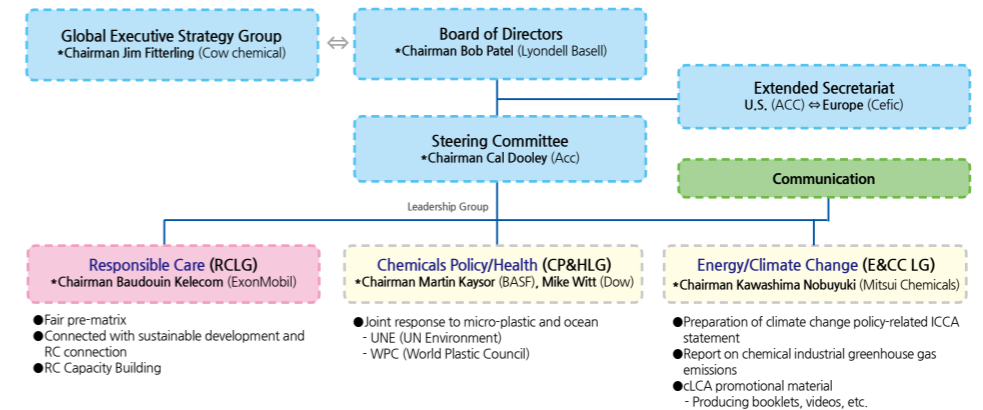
Global Executive Strategy Group
*Chairman Jim Fitterling (Cow chemical)

⇔

Board of Directors
*Chairman Bob Patel (Lyondell Basell)

Extended Secretariat
U.S. (ACC) ⇔ Europe (Cefic)

Steering Committee
*Chairman Cal Dooley (Acc)

Communication

Leadership Group

Responsible Care (RCLG)
*Chairman Baudouin Kelecom (ExonMobil)

●Fair pre-matrix
●Connected with sustainable development and RC connection
●RC Capacity Building

Chemicals Policy/Health (CP&HLG)
*Chairman Martin Kaysor (BASF), Mike Witt (Dow)

●Joint response to micro-plastic and ocean
- UNE (UN Environment)
- WPC (World Plastic Council)

Energy/Climate Change (E&CC LG)
*Chairman Kawashima Nobuyuki (Mitsui Chemicals)

●Preparation of climate change policy-related ICCA statement
●Report on chemical industrial greenhouse gas emissions
●cLCA promotional material
- Producing booklets, videos, etc.